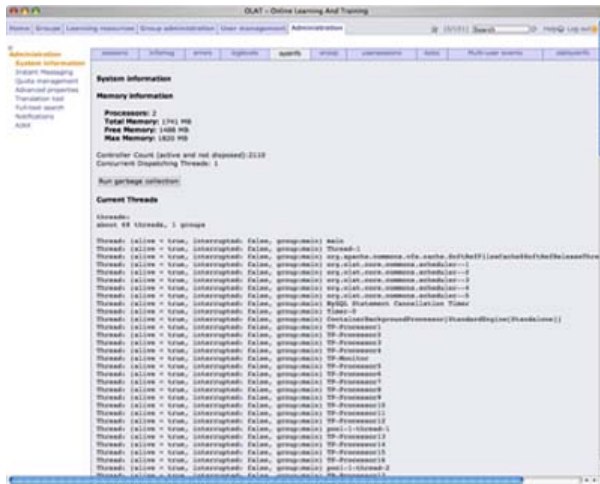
OLAT - Online Learning And Training

Home | Groups | Learning resources | Group administration | User management | Administration

Search | Help | Log out

Administration
System information
Instant Messaging
Quota management
Advanced properties
Translation tool
Full-text search
Notifications
ADMI

sessions | infomsg | errors | loglevels | sysinfo | snoop | usersessions | locks | Multi-user events | hibernate

System information

Memory information

Processors: 2
Total Memory: 1741 MB
Free Memory: 1488 MB
Max Memory: 1820 MB

Controller Count (active and not disposed):2110
Concurrent Dispatching Threads: 1

Run garbage collection

Current Threads

threads:
about 48 threads, 1 groups

Thread: [alive = true, interrupted: false, group:main] main
Thread: [alive = true, interrupted: false, group:main] Thread-1
Thread: [alive = true, interrupted: false, group:main] org.apache.commons.vfs.cache.SoftRefFilesCache$SoftRefReleaseThread
Thread: [alive = true, interrupted: false, group:main] org.olat.core.commons.scheduler-1
Thread: [alive = true, interrupted: false, group:main] org.olat.core.commons.scheduler-2
Thread: [alive = true, interrupted: false, group:main] org.olat.core.commons.scheduler-3
Thread: [alive = true, interrupted: false, group:main] org.olat.core.commons.scheduler-4
Thread: [alive = true, interrupted: false, group:main] org.olat.core.commons.scheduler-5
Thread: [alive = true, interrupted: false, group:main] MySQL Statement Cancellation Timer
Thread: [alive = true, interrupted: false, group:main] Timer-0
Thread: [alive = true, interrupted: false, group:main] ContainerBackgroundProcessor[StandardEngine[Standalone]]
Thread: [alive = true, interrupted: false, group:main] TP-Processor1
Thread: [alive = true, interrupted: false, group:main] TP-Processor2
Thread: [alive = true, interrupted: false, group:main] TP-Processor3
Thread: [alive = true, interrupted: false, group:main] TP-Processor4
Thread: [alive = true, interrupted: false, group:main] TP-Monitor
Thread: [alive = true, interrupted: false, group:main] TP-Processor5
Thread: [alive = true, interrupted: false, group:main] TP-Processor6
Thread: [alive = true, interrupted: false, group:main] TP-Processor7
Thread: [alive = true, interrupted: false, group:main] TP-Processor8
Thread: [alive = true, interrupted: false, group:main] TP-Processor9
Thread: [alive = true, interrupted: false, group:main] TP-Processor10
Thread: [alive = true, interrupted: false, group:main] TP-Processor11
Thread: [alive = true, interrupted: false, group:main] TP-Processor12
Thread: [alive = true, interrupted: false, group:main] pool-1-thread-1
Thread: [alive = true, interrupted: false, group:main] TP-Processor13
Thread: [alive = true, interrupted: false, group:main] TP-Processor14
Thread: [alive = true, interrupted: false, group:main] TP-Processor15
Thread: [alive = true, interrupted: false, group:main] TP-Processor16
Thread: [alive = true, interrupted: false, group:main] pool-1-thread-2
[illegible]